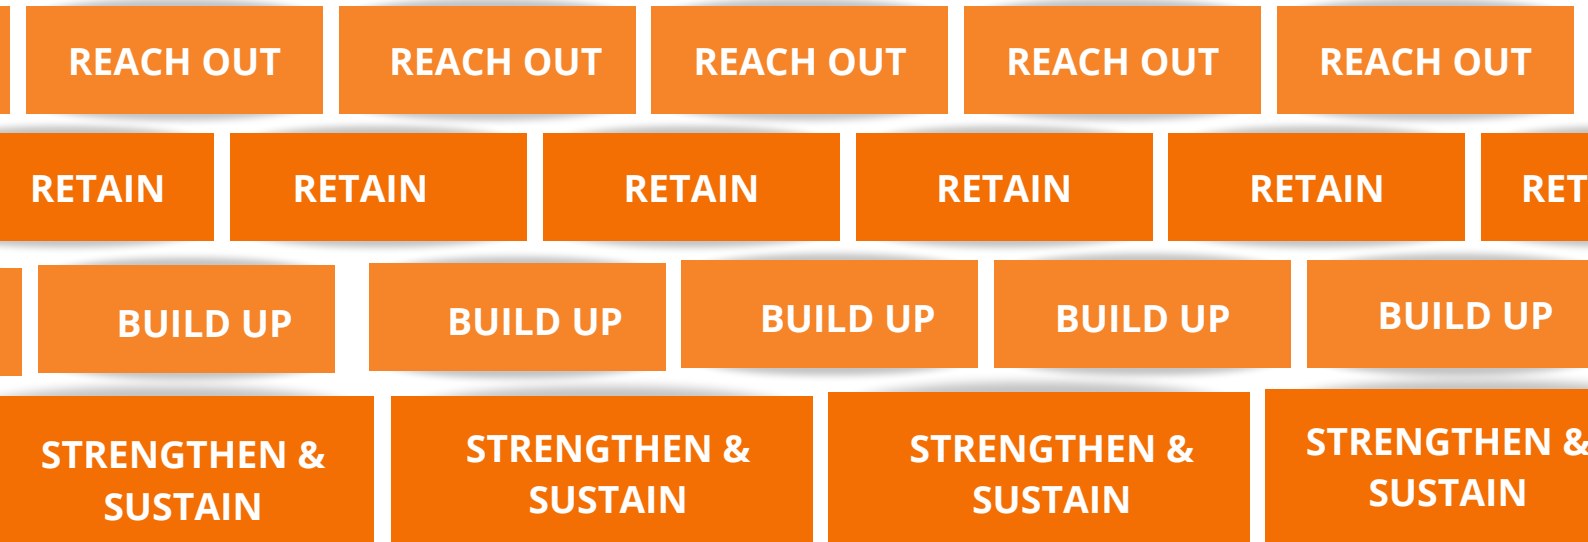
REACH OUT REACH OUT REACH OUT REACH OUT REACH OUT

RETAIN RETAIN RETAIN RETAIN RETAIN RET

BUILD UP BUILD UP BUILD UP BUILD UP BUILD UP

STRENGTHEN & SUSTAIN

STRENGTHEN & SUSTAIN

STRENGTHEN & SUSTAIN

STRENGTHEN & SUSTAIN